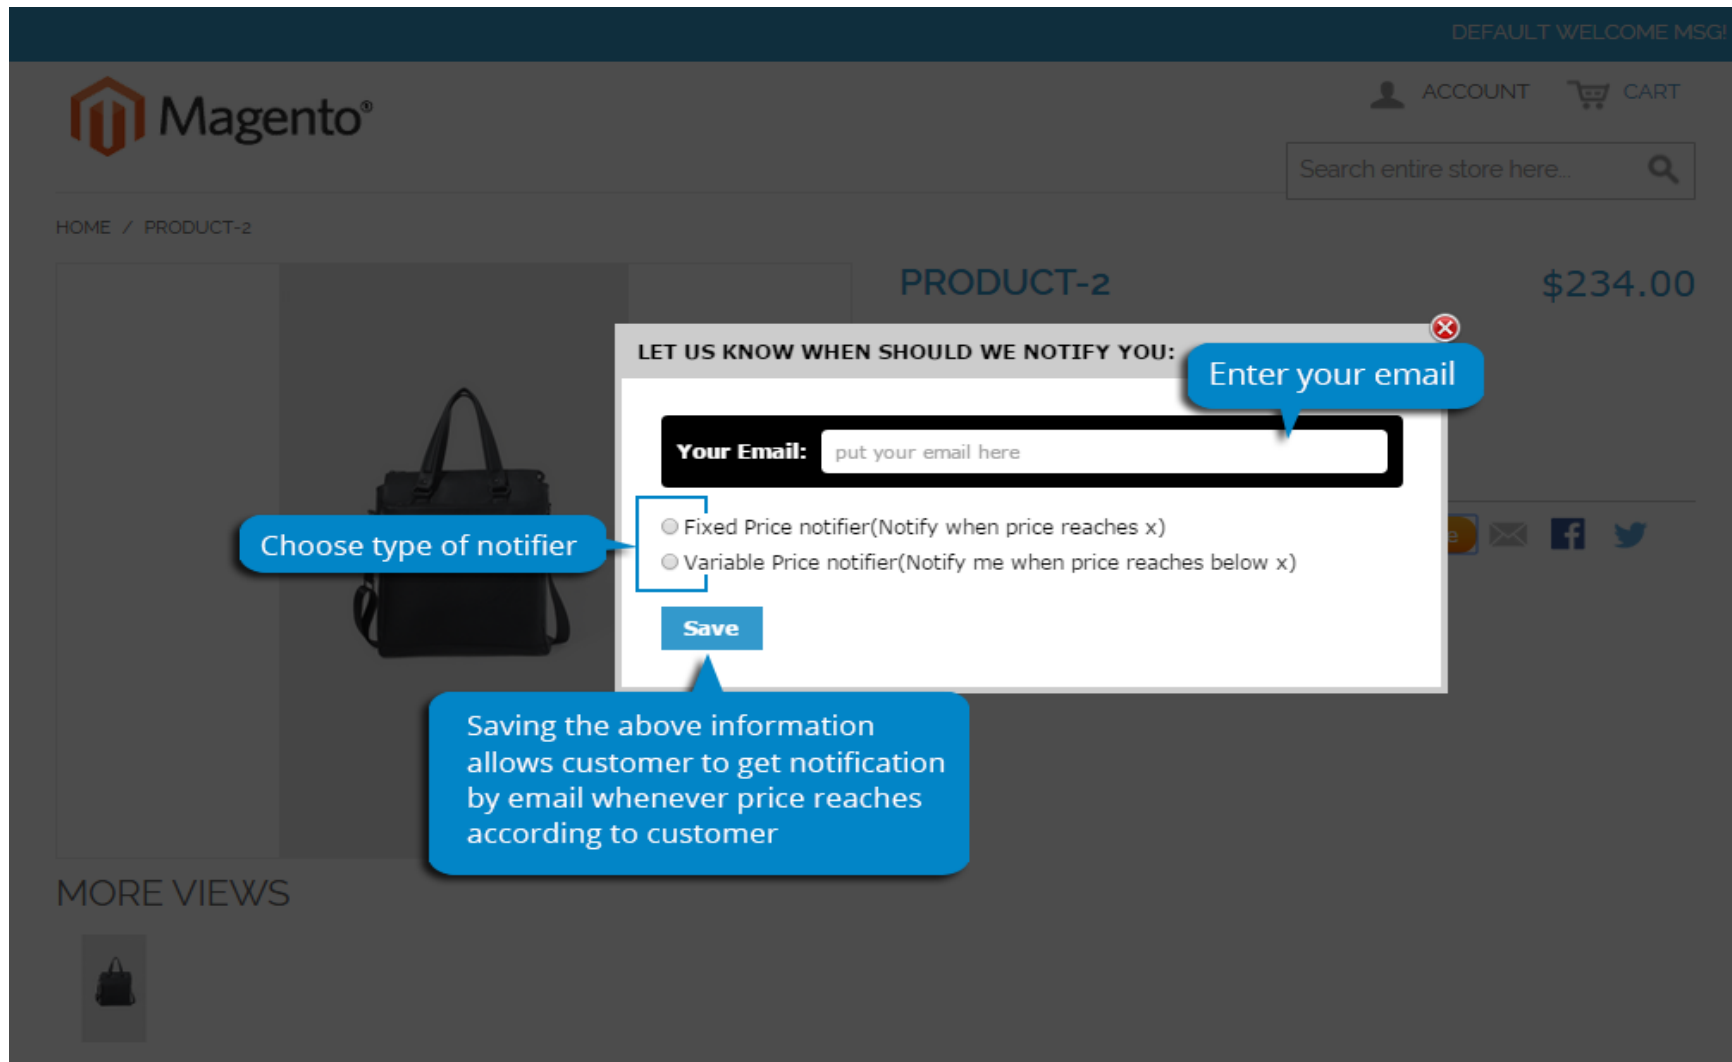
DEFAULT WELCOME MSG!

Magento®

ACCOUNT CART

Search entire store here...

HOME / PRODUCT-2

PRODUCT-2

$234.00

LET US KNOW WHEN SHOULD WE NOTIFY YOU:

Enter your email

Your Email: put your email here

Choose type of notifier

Fixed Price notifier(Notify when price reaches x)

Variable Price notifier(Notify me when price reaches below x)

Save

Saving the above information allows customer to get notification by email whenever price reaches according to customer

MORE VIEWS